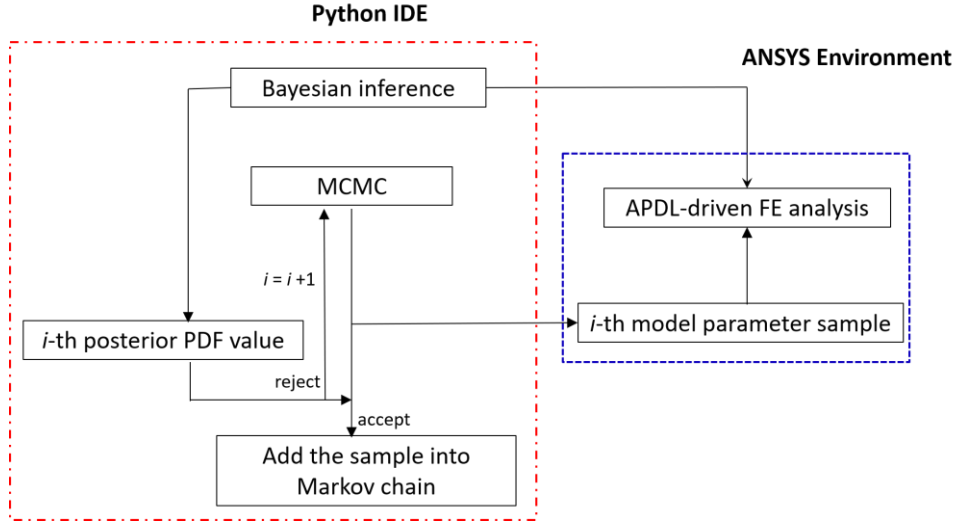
Python IDE

ANSYS Environment

Bayesian inference

MCMC

APDL-driven FE analysis

$i = i + 1$

$i$-th posterior PDF value

$i$-th model parameter sample

reject

accept

Add the sample into Markov chain